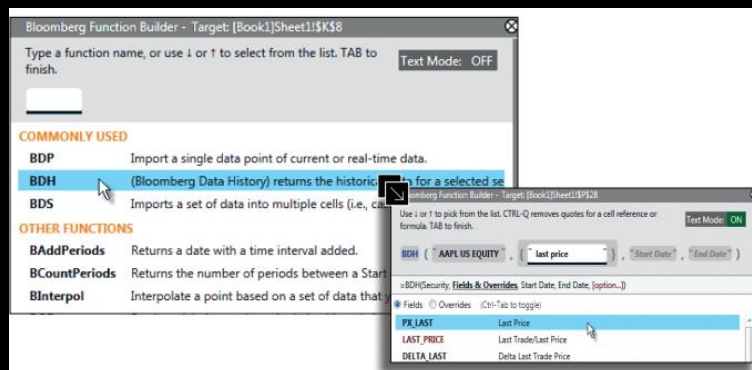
Bloomberg Function Builder - Target: [Book1]Sheet1!$K$8

Type a function name, or use ↓ or ↑ to select from the list. TAB to finish.

Text Mode: OFF

COMMONLY USED

BDP Import a single data point of current or real-time data.

BDH (Bloomberg Data History) returns the historic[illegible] for a selected se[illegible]

BDS Imports a set of data into multiple cells (i.e., ca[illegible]

OTHER FUNCTIONS

BAddPeriods Returns a date with a time interval added.

BCountPeriods Returns the number of periods between a Start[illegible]

BInterpol Interpolate a point based on a set of data that y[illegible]

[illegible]oomberg Function Builder - Target: [Book1]Sheet1!$P$28

Use ↓ or ↑ to pick from the list. CTRL-Q removes quotes for a cell reference or formula. TAB to finish.

Text Mode: ON

BDH ( " AAPL US EQUITY " , { " last price " } , "Start Date" , "End Date" )

=BDH(Security, Fields & Overrides, Start Date, End Date, [option...])

Fields Overrides (Ctrl-Tab to toggle)

| PX_LAST | Last Price |
|---|---|
| LAST_PRICE | Last Trade/Last Price |
| DELTA_LAST | Delta Last Trade Price |